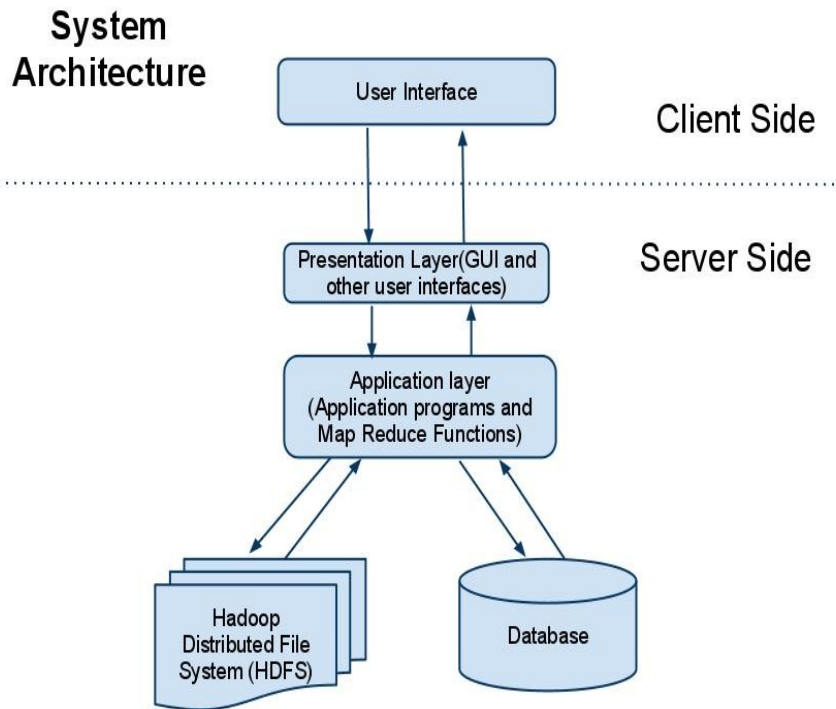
System Architecture

User Interface

Client Side

Server Side

Presentation Layer(GUI and other user interfaces)

Application layer (Application programs and Map Reduce Functions)

Hadoop Distributed File System (HDFS)

Database